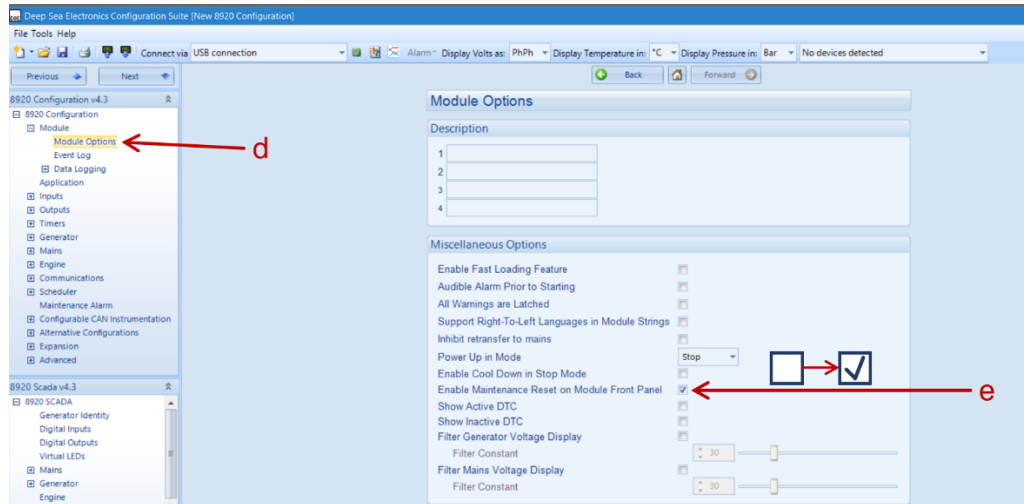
Deep Sea Electronics Configuration Suite [New 8920 Configuration]

File Tools Help

Connect via USB connection Alarm Display Volts as: PhPh Display Temperature in: °C Display Pressure in: Bar No devices detected

Previous Next

Back Forward

8920 Configuration v4.3

8920 Configuration
Module
Module Options
Event Log
Data Logging
Application
Inputs
Outputs
Timers
Generator
Mains
Engine
Communications
Scheduler
Maintenance Alarm
Configurable CAN Instrumentation
Alternative Configurations
Expansion
Advanced

d

8920 Scada v4.3

8920 SCADA
Generator Identity
Digital Inputs
Digital Outputs
Virtual LEDs
Mains
Generator
Engine

Module Options

Description

1
2
3
4

Miscellaneous Options

Enable Fast Loading Feature
Audible Alarm Prior to Starting
All Warnings are Latched
Support Right-To-Left Languages in Module Strings
Inhibit retransfer to mains
Power Up in Mode Stop
Enable Cool Down in Stop Mode
Enable Maintenance Reset on Module Front Panel
Show Active DTC
Show Inactive DTC
Filter Generator Voltage Display
Filter Constant 30
Filter Mains Voltage Display
Filter Constant 30

e